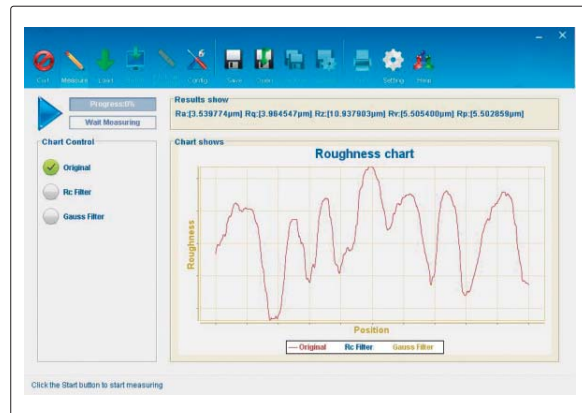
Exit Measure Load Config Save Open Setting Print

Progress:0%
Wait Measuring

Results show
Ra:[3.539774μm] Rq:[3.984547μm] Rz:[10.937983μm] Rv:[5.505400μm] Rp:[5.502859μm]

Chart Control
Original
Rc Filter
Gauss Filter

Chart shows
Roughness chart
Roughness
Position
— Original Rc Filter Gauss Filter

Click the Start button to start measuring